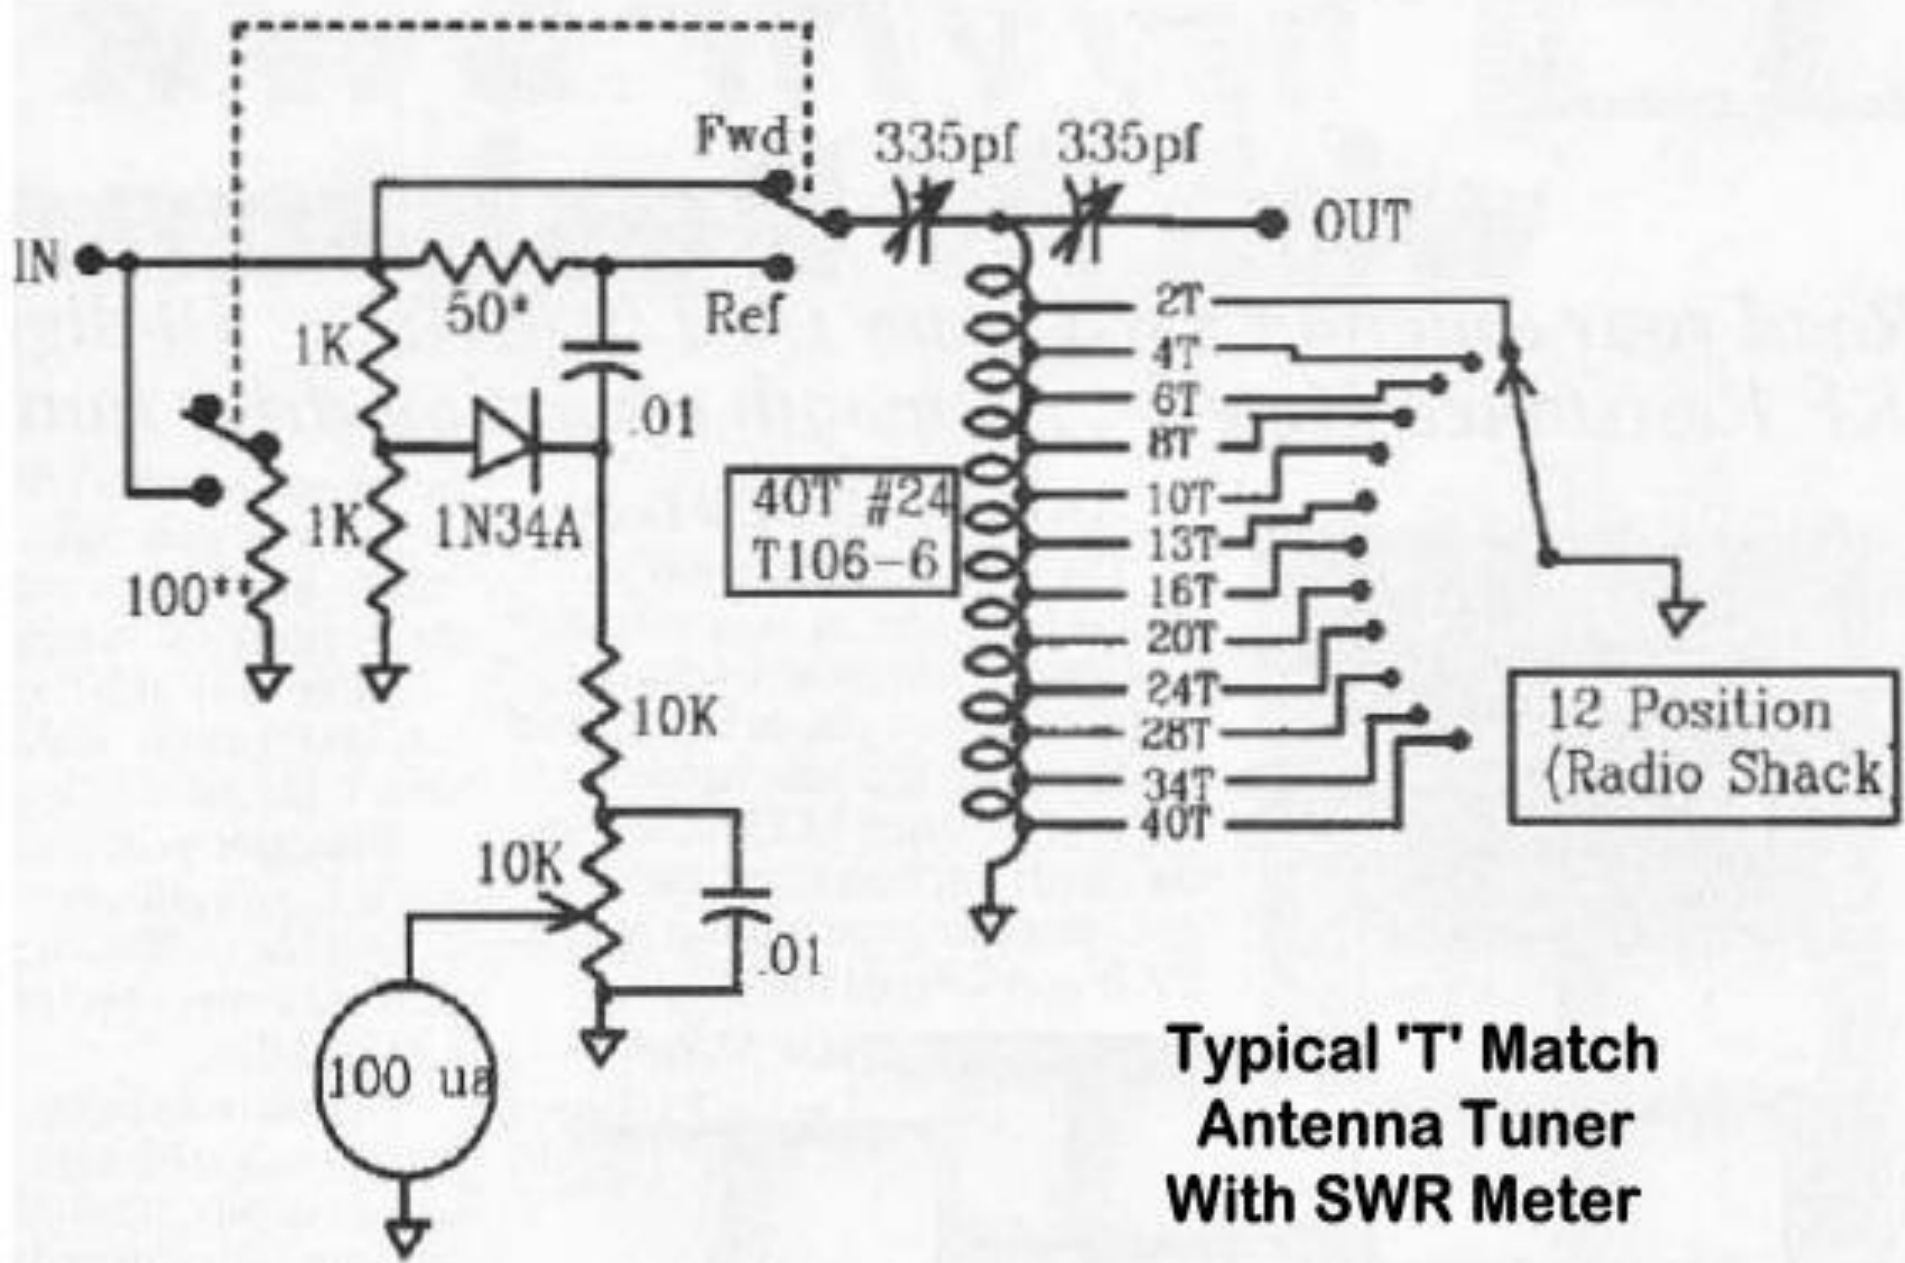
Fwd
335pf
335pf
OUT
IN
50*
Ref
1K
.01
1K
1N34A
100**
40T #24
T106-6
2T
4T
6T
8T
10T
13T
16T
20T
24T
28T
34T
40T
10K
12 Position
(Radio Shack)
10K
.01
100 ua

Typical 'T' Match
Antenna Tuner
With SWR Meter